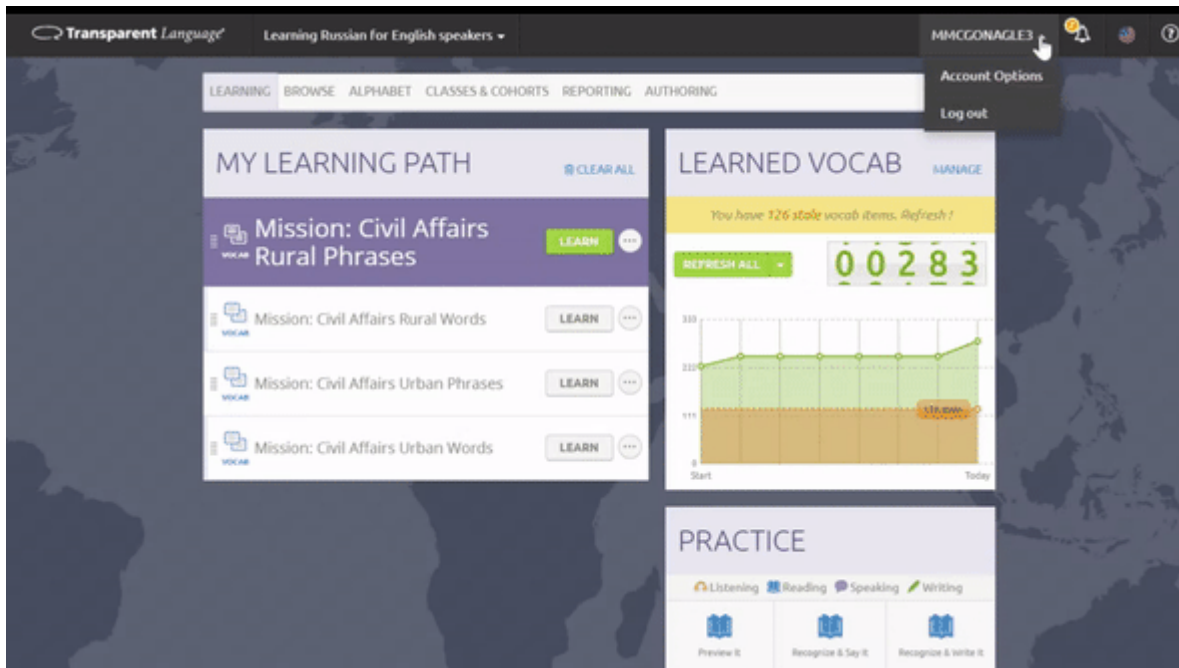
Transparent Language

Learning Russian for English speakers ▾

MMCGONAGLE3

Account Options

Log out

LEARNING BROWSE ALPHABET CLASSES & COHORTS REPORTING AUTHORING

MY LEARNING PATH

CLEAR ALL

VOCAB Mission: Civil Affairs Rural Phrases

LEARN

VOCAB Mission: Civil Affairs Rural Words

LEARN

VOCAB Mission: Civil Affairs Urban Phrases

LEARN

VOCAB Mission: Civil Affairs Urban Words

LEARN

LEARNED VOCAB

MANAGE

You have 126 stale vocab items. Refresh !

REFRESH ALL

00283

333

222

111

0

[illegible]

Start

Today

PRACTICE

Listening Reading Speaking Writing

Preview It

Recognize & Say It

Recognize & Write It